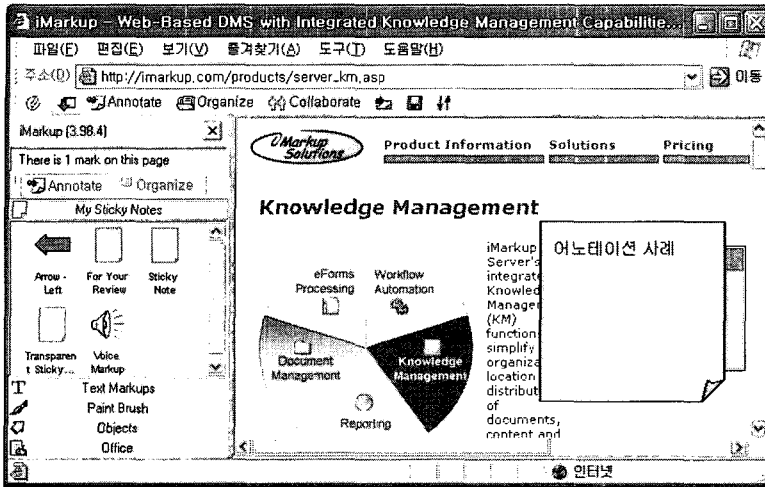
iMarkup – Web-Based DMS with Integrated Knowledge Management Capabilitie...

파일(F) 편집(E) 보기(V) 즐겨찾기(A) 도구(T) 도움말(H)

주소(D) http://imarkup.com/products/server_km.asp 이동

Annotate Organize Collaborate

iMarkup (3.98.4)

There is 1 mark on this page

Annotate Organize

My Sticky Notes

Arrow - Left

For Your Review

Sticky Note

Transparent Sticky...

Voice Markup

Text Markups

Paint Brush

Objects

Office

iMarkup Solutions

Product Information Solutions Pricing

Knowledge Management

eForms Processing

Workflow Automation

Document Management

Knowledge Management

Reporting

iMarkup Server's integrate Knowled Manage (KM) function simplify organiza location distribut of documents, content and

어노테이션 사례

인터넷